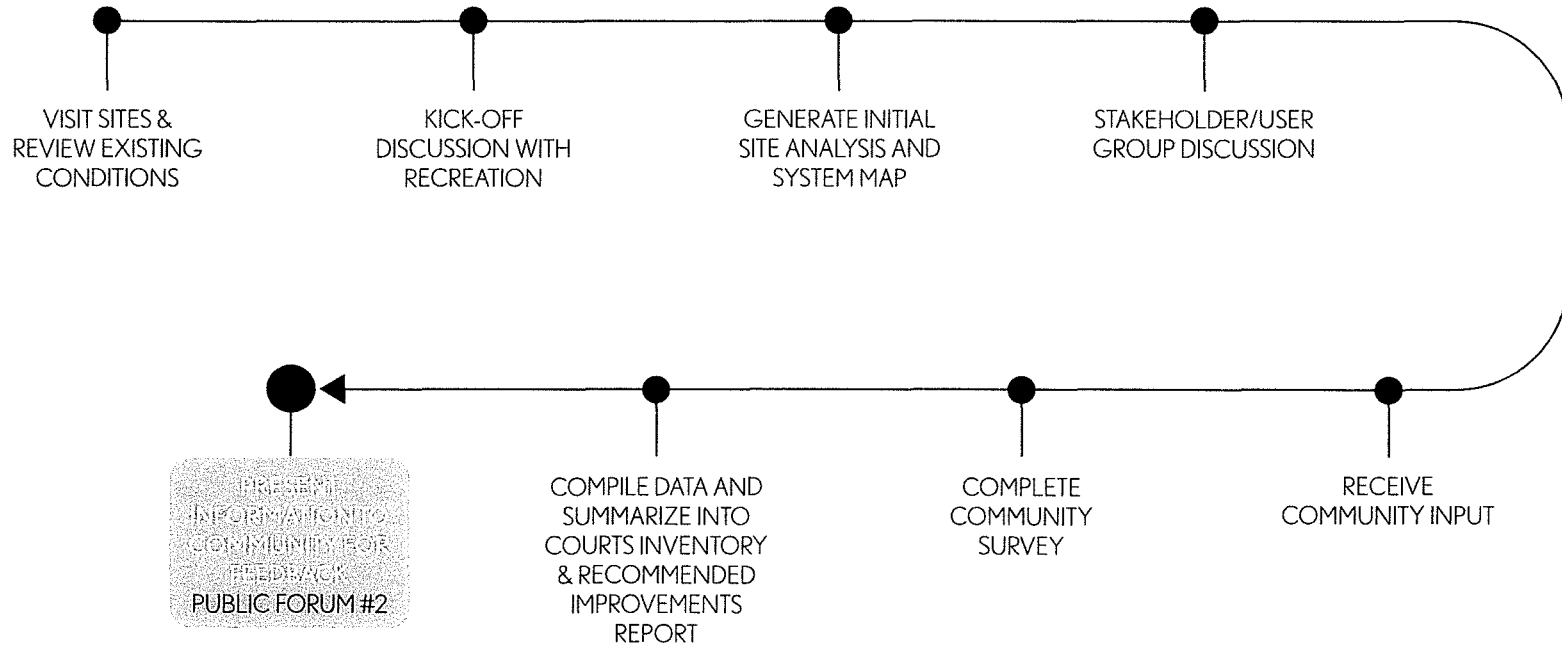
VISIT SITES & REVIEW EXISTING CONDITIONS

KICK-OFF DISCUSSION WITH RECREATION

GENERATE INITIAL SITE ANALYSIS AND SYSTEM MAP

STAKEHOLDER/USER GROUP DISCUSSION

RECEIVE COMMUNITY INPUT

COMPLETE COMMUNITY SURVEY

COMPILE DATA AND SUMMARIZE INTO COURTS INVENTORY & RECOMMENDED IMPROVEMENTS REPORT

PRESENT INFORMATION TO COMMUNITY FOR FEEDBACK
PUBLIC FORUM #2